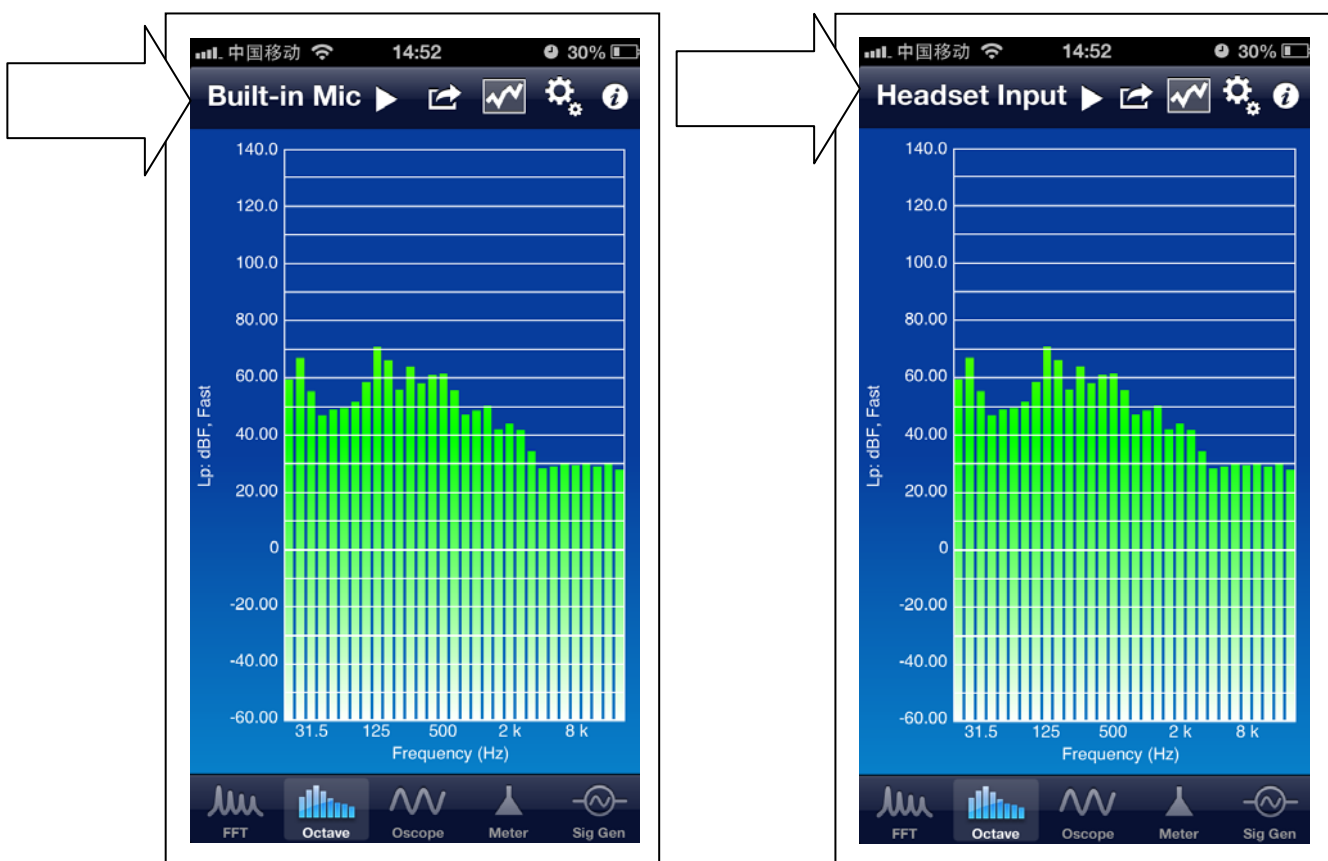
中国移动 14:52 30%

Built-in Mic

140.0
120.0
100.0
80.00
60.00
40.00
20.00
0
-20.00
-40.00
-60.00

Lp: dBF, Fast

31.5 125 500 2 k 8 k

Frequency (Hz)

FFT Octave Oscope Meter Sig Gen

中国移动 14:52 30%

Headset Input

140.0
120.0
100.0
80.00
60.00
40.00
20.00
0
-20.00
-40.00
-60.00

Lp: dBF, Fast

31.5 125 500 2 k 8 k

Frequency (Hz)

FFT Octave Oscope Meter Sig Gen